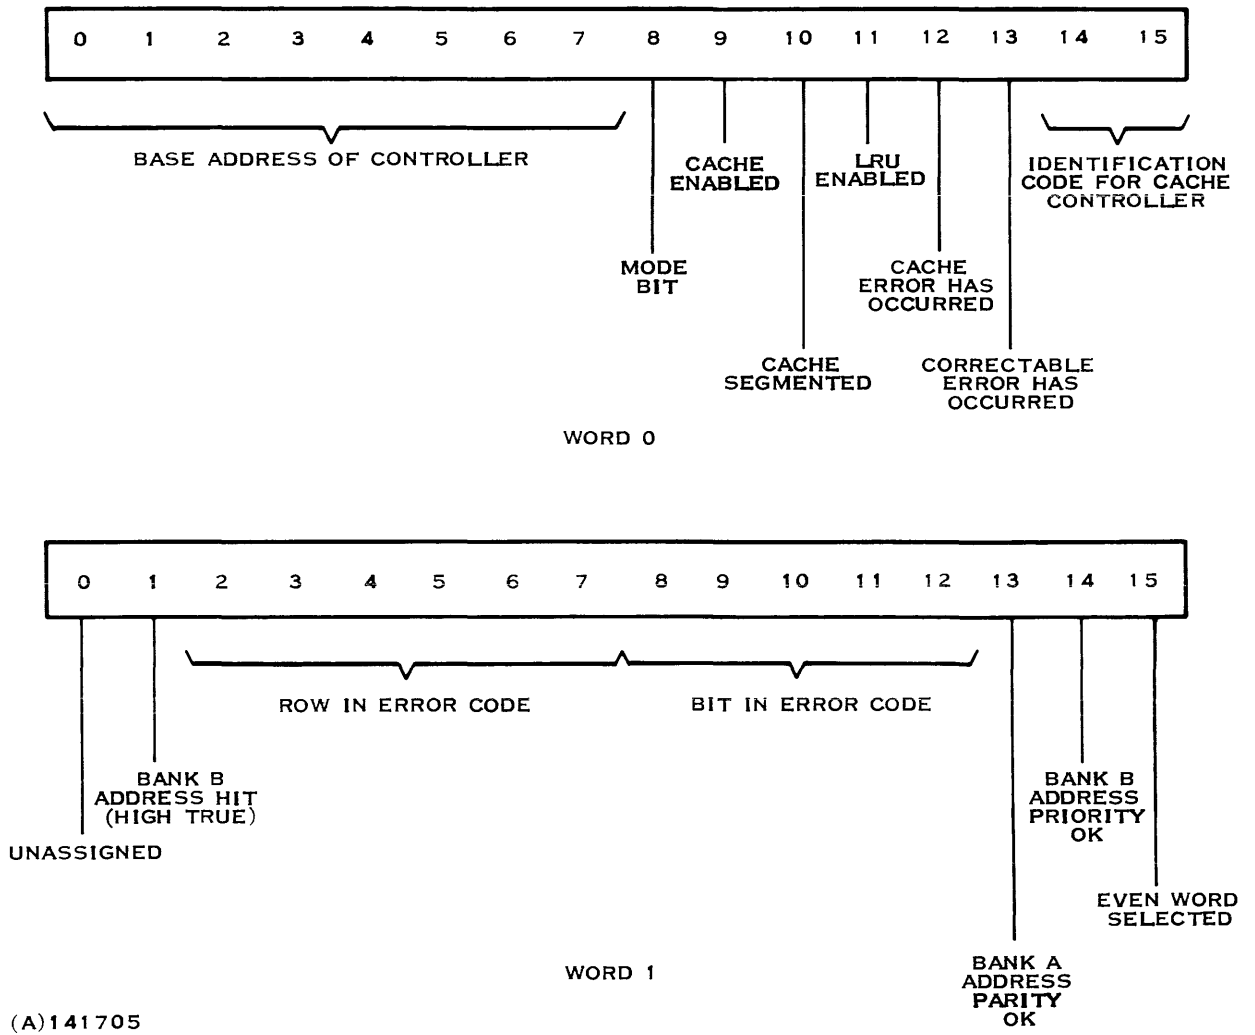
0 1 2 3 4 5 6 7 8 9 10 11 12 13 14 15

BASE ADDRESS OF CONTROLLER

CACHE ENABLED

LRU ENABLED

IDENTIFICATION CODE FOR CACHE CONTROLLER

MODE BIT

CACHE ERROR HAS OCCURRED

CACHE SEGMENTED

CORRECTABLE ERROR HAS OCCURRED

WORD 0

0 1 2 3 4 5 6 7 8 9 10 11 12 13 14 15

ROW IN ERROR CODE

BIT IN ERROR CODE

BANK B ADDRESS HIT (HIGH TRUE)

UNASSIGNED

BANK B ADDRESS PRIORITY OK

EVEN WORD SELECTED

WORD 1

BANK A ADDRESS PARITY OK

(A)141705